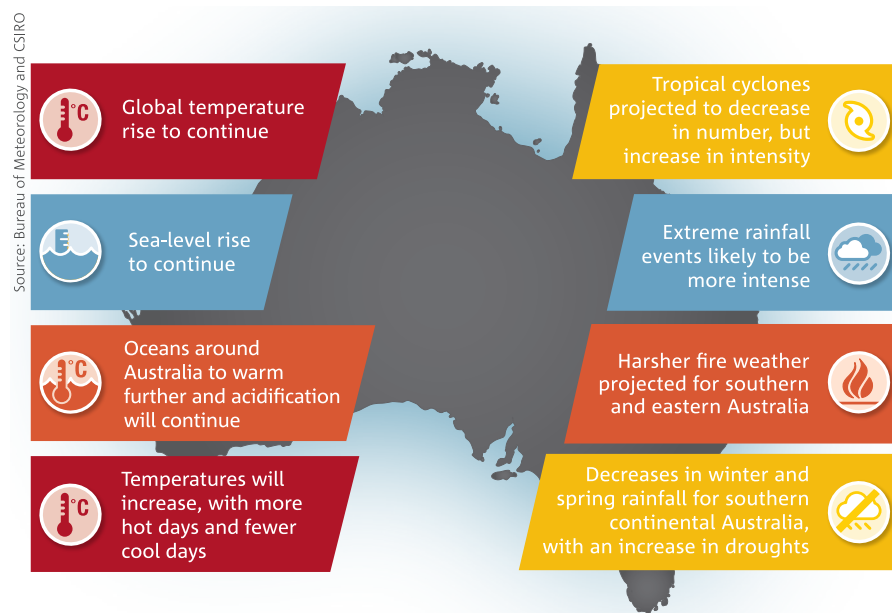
Source: Bureau of Meteorology and CSIRO

°C Global temperature rise to continue

Sea-level rise to continue

°C Oceans around Australia to warm further and acidification will continue

°C Temperatures will increase, with more hot days and fewer cool days

Tropical cyclones projected to decrease in number, but increase in intensity

Extreme rainfall events likely to be more intense

Harsher fire weather projected for southern and eastern Australia

Decreases in winter and spring rainfall for southern continental Australia, with an increase in droughts